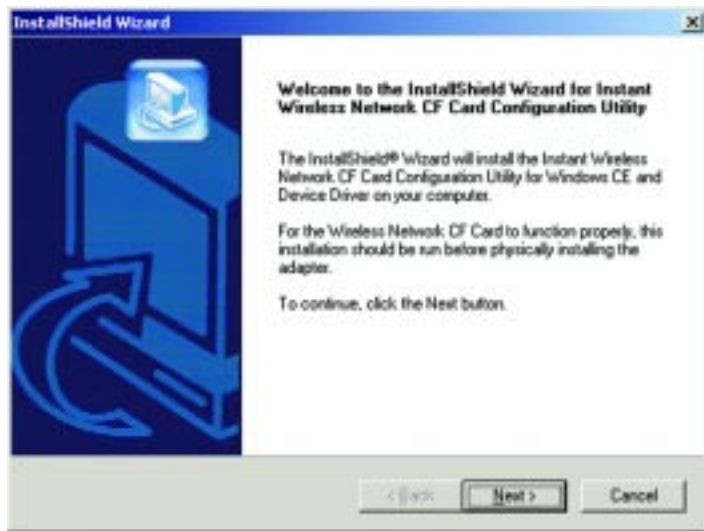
InstallShield Wizard

Welcome to the InstallShield Wizard for Instant Wireless Network CF Card Configuration Utility

The InstallShield® Wizard will install the Instant Wireless Network CF Card Configuation Utility for Windows CE and Device Driver on your computer.

For the Wireless Network CF Card to function properly, this installation should be run before physically installing the adapter.

To continue, click the Next button.

< Back

Next >

Cancel